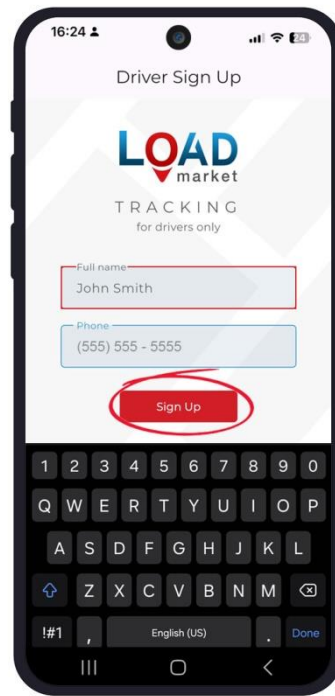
16:24

24

Driver Sign Up

LOAD market

TRACKING
for drivers only

Full name
John Smith

Phone
(555) 555 - 5555

Sign Up

1 2 3 4 5 6 7 8 9 0
Q W E R T Y U I O P
A S D F G H J K L
Z X C V B N M
!#1 , English (US) . Done